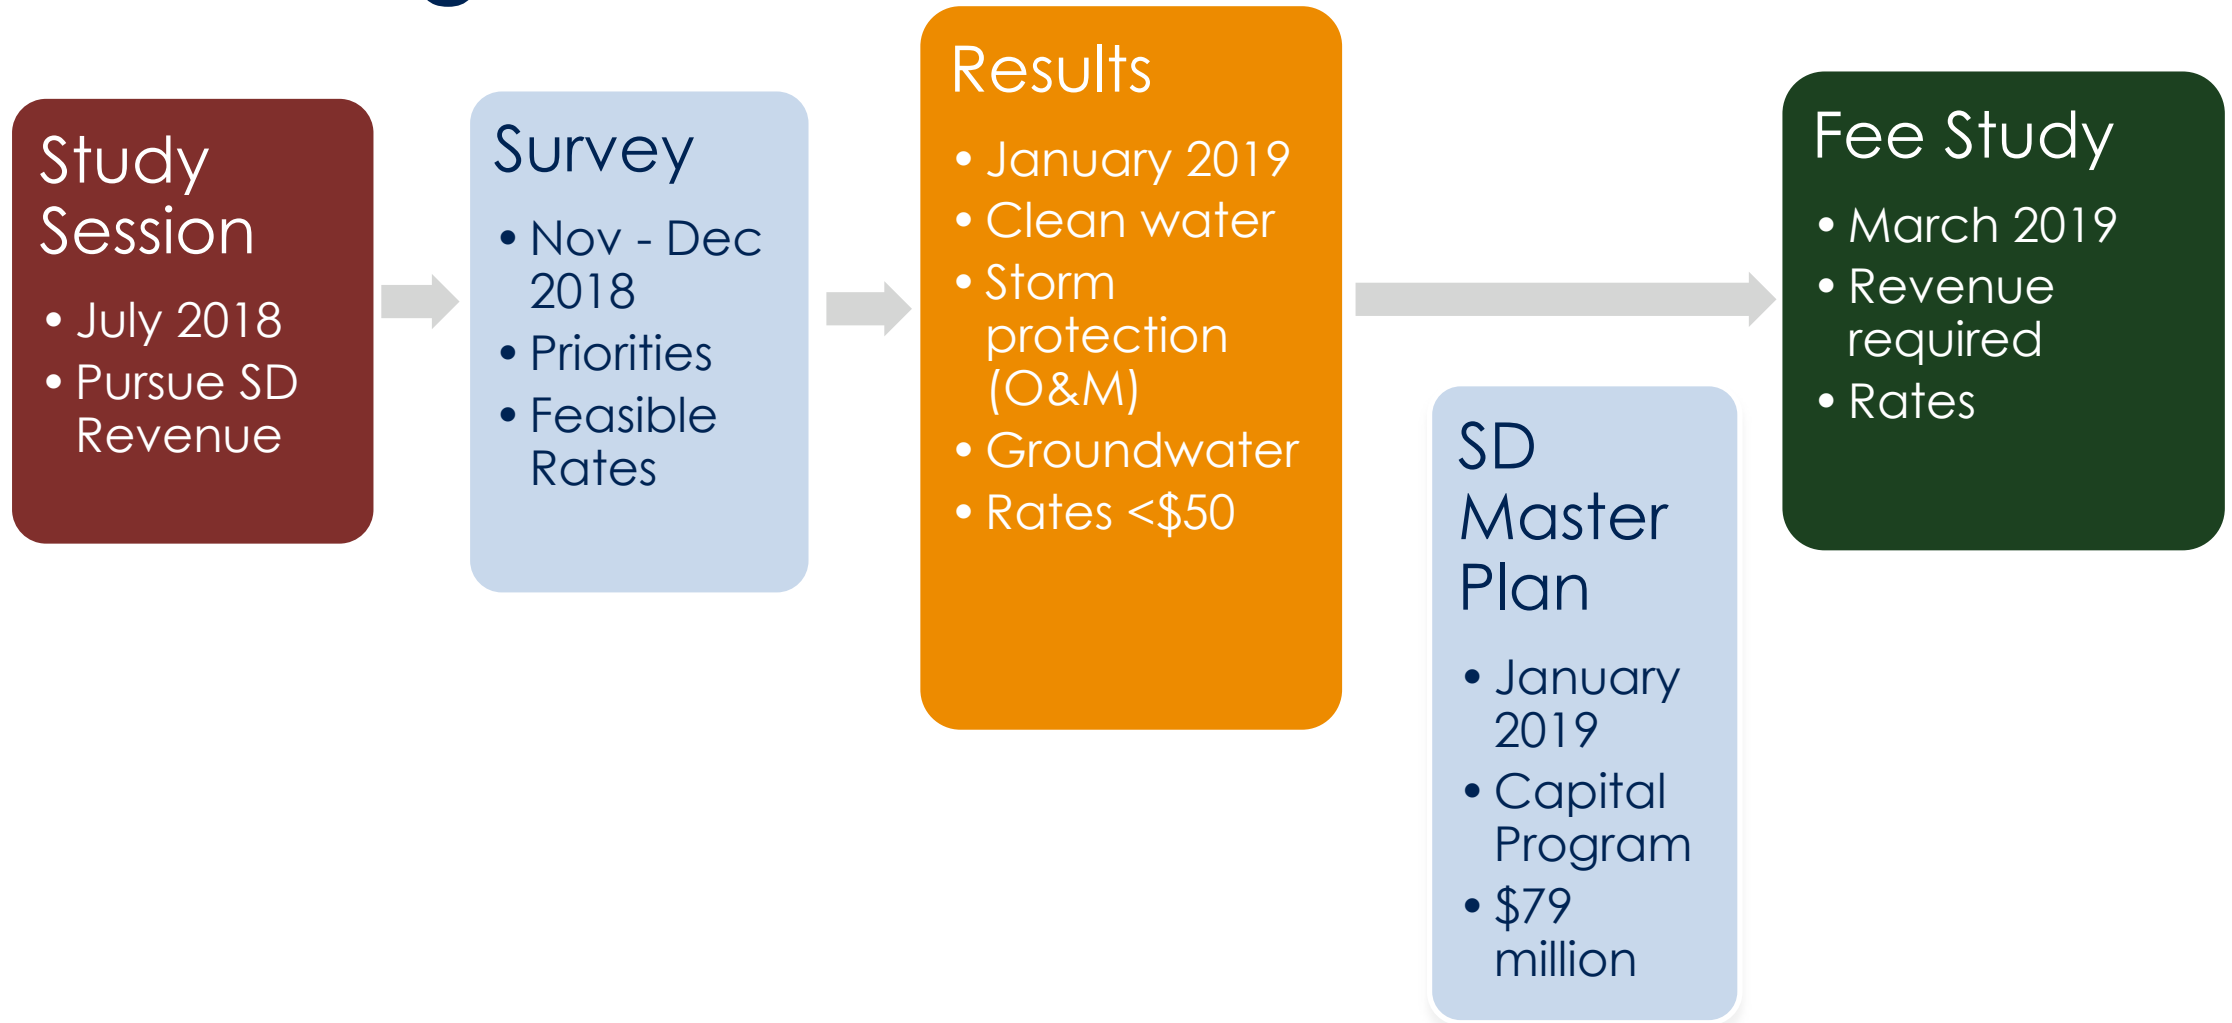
Study Session

- July 2018
- Pursue SD Revenue

Survey

- Nov - Dec 2018
- Priorities
- Feasible Rates

Results

- January 2019
- Clean water
- Storm protection (O&M)
- Groundwater
- Rates <$50

SD Master Plan

- January 2019
- Capital Program
- $79 million

Fee Study

- March 2019
- Revenue required
- Rates